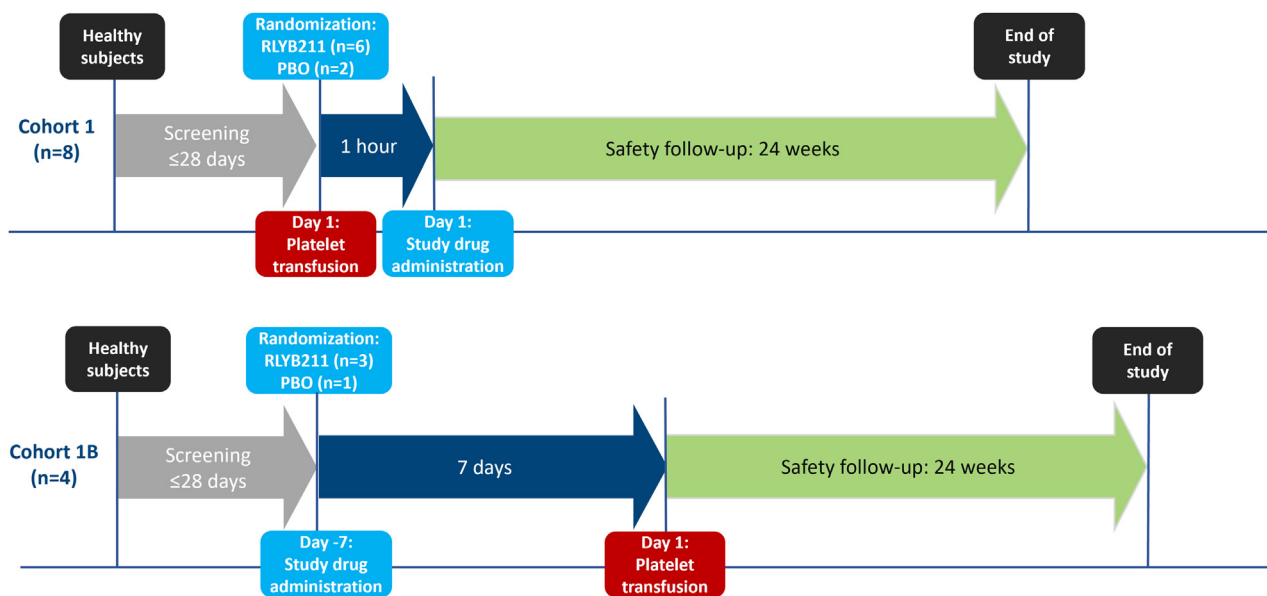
Healthy subjects

Randomization: RLYB211 (n=6) PBO (n=2)

End of study

Cohort 1 (n=8)

Screening ≤28 days

1 hour

Safety follow-up: 24 weeks

Day 1: Platelet transfusion

Day 1: Study drug administration

Healthy subjects

Randomization: RLYB211 (n=3) PBO (n=1)

End of study

Cohort 1B (n=4)

Screening ≤28 days

7 days

Safety follow-up: 24 weeks

Day -7: Study drug administration

Day 1: Platelet transfusion